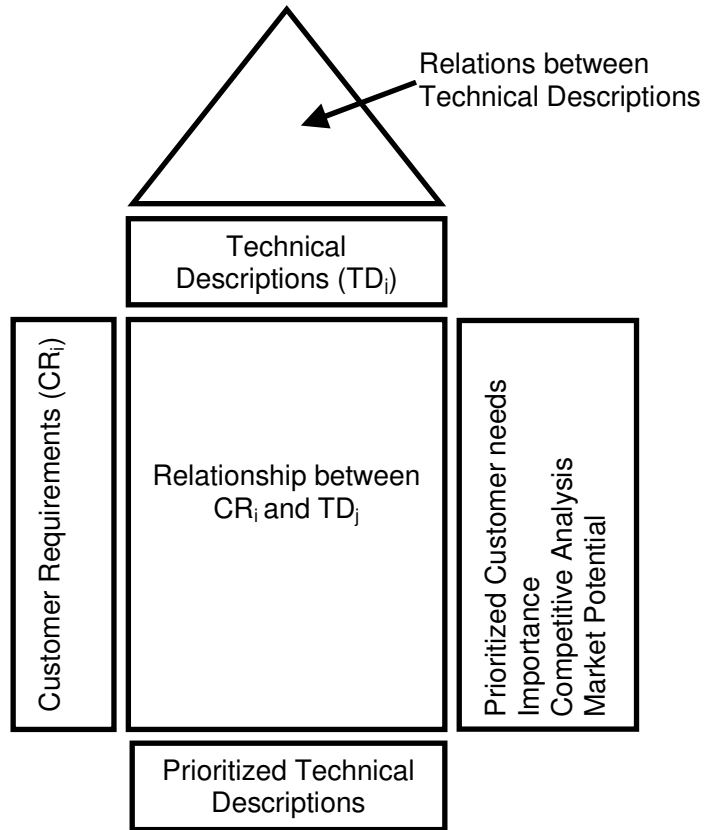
Relations between Technical Descriptions

Technical Descriptions ($TD_j$)

Customer Requirements ($CR_i$)

Relationship between $CR_i$ and $TD_j$

Prioritized Customer needs
Importance
Competitive Analysis
Market Potential

Prioritized Technical Descriptions